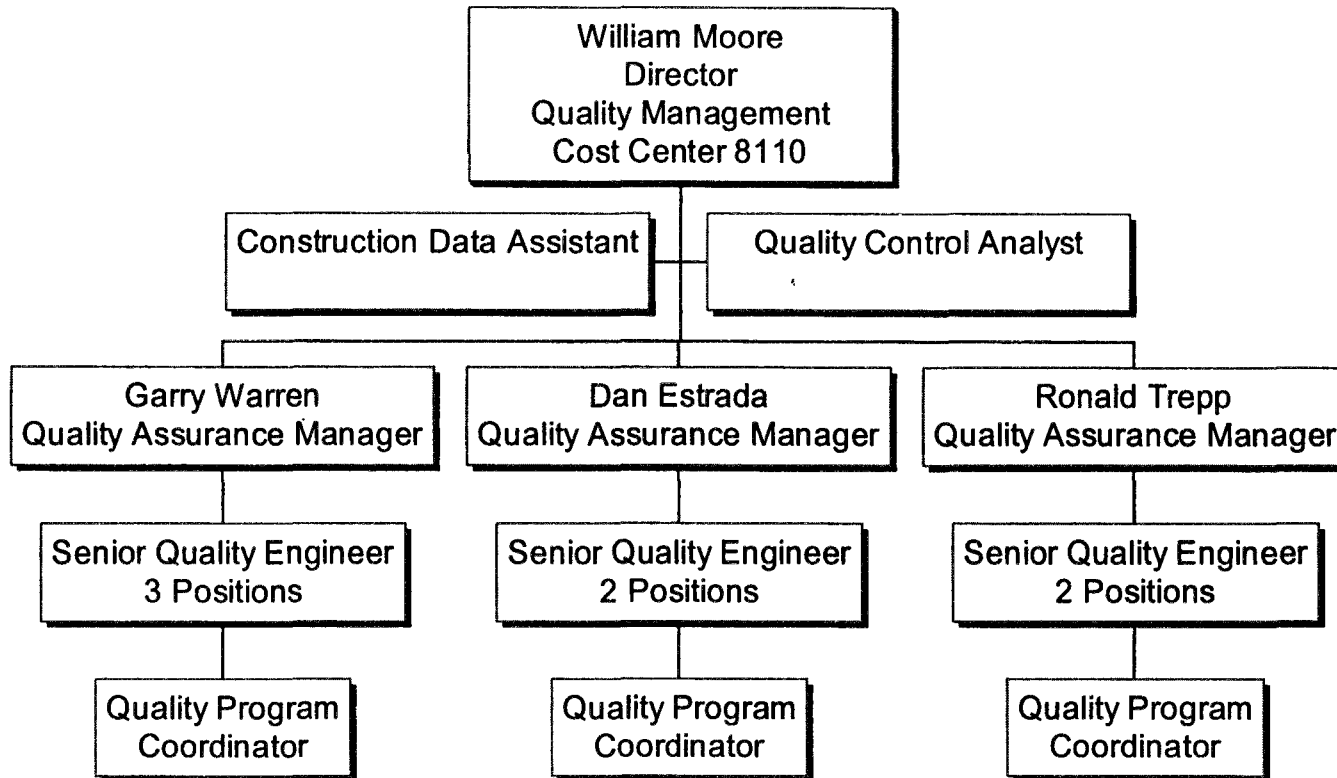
William Moore
Director
Quality Management
Cost Center 8110

Construction Data Assistant

Quality Control Analyst

Garry Warren
Quality Assurance Manager

Senior Quality Engineer
3 Positions

Quality Program Coordinator

Dan Estrada
Quality Assurance Manager

Senior Quality Engineer
2 Positions

Quality Program Coordinator

Ronald Trepp
Quality Assurance Manager

Senior Quality Engineer
2 Positions

Quality Program Coordinator